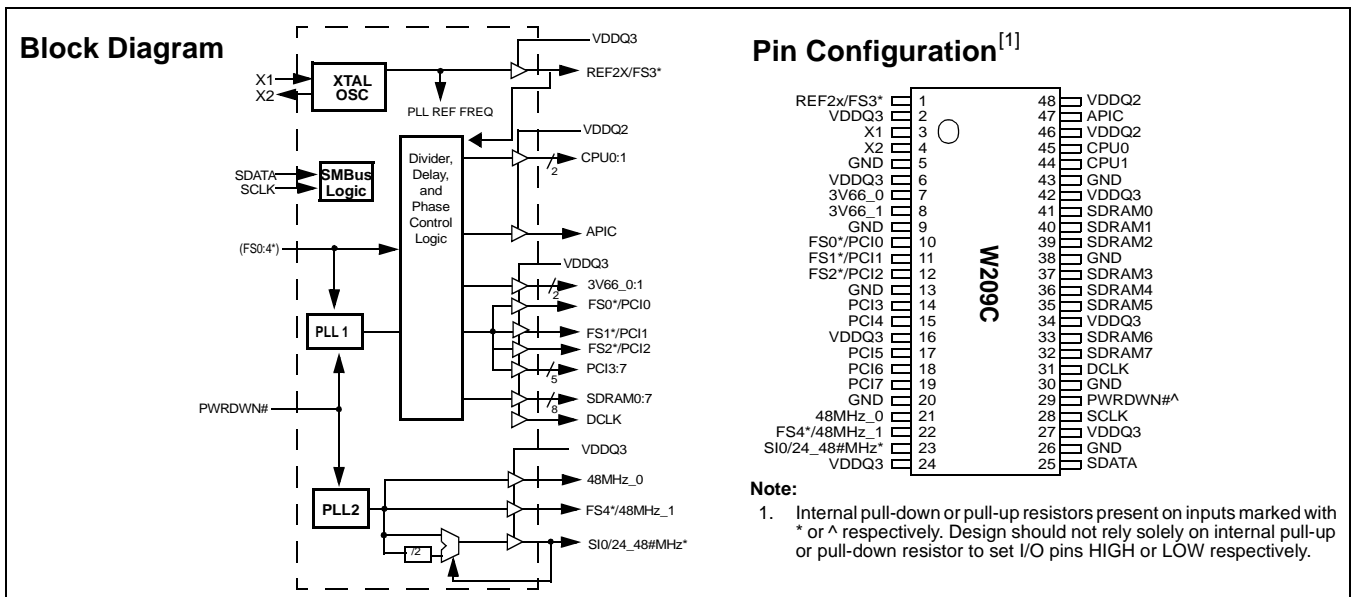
Block Diagram

X1
X2
XTAL OSC
PLL REF FREQ
VDDQ3
REF2X/FS3*
SDATA
SCLK
SMBus Logic
Divider, Delay, and Phase Control Logic
VDDQ2
CPU0:1
2
APIC
(FS0:4*)
VDDQ3
3V66_0:1
2
FS0*/PCI0
PLL 1
FS1*/PCI1
FS2*/PCI2
PCI3:7
5
SDRAM0:7
8
PWRDWN#
DCLK
VDDQ3
48MHz_0
PLL2
FS4*/48MHz_1
/2
SI0/24_48#MHz*

Pin Configuration$^{[1]}$

| | | | |
|---|---|---|---|
| REF2x/FS3* | 1 | 48 | VDDQ2 |
| VDDQ3 | 2 | 47 | APIC |
| X1 | 3 | 46 | VDDQ2 |
| X2 | 4 | 45 | CPU0 |
| GND | 5 | 44 | CPU1 |
| VDDQ3 | 6 | 43 | GND |
| 3V66_0 | 7 | 42 | VDDQ3 |
| 3V66_1 | 8 | 41 | SDRAM0 |
| GND | 9 | 40 | SDRAM1 |
| FS0*/PCI0 | 10 | 39 | SDRAM2 |
| FS1*/PCI1 | 11 | 38 | GND |
| FS2*/PCI2 | 12 | 37 | SDRAM3 |
| GND | 13 | 36 | SDRAM4 |
| PCI3 | 14 | 35 | SDRAM5 |
| PCI4 | 15 | 34 | VDDQ3 |
| VDDQ3 | 16 | 33 | SDRAM6 |
| PCI5 | 17 | 32 | SDRAM7 |
| PCI6 | 18 | 31 | DCLK |
| PCI7 | 19 | 30 | GND |
| GND | 20 | 29 | PWRDWN#^ |
| 48MHz_0 | 21 | 28 | SCLK |
| FS4*/48MHz_1 | 22 | 27 | VDDQ3 |
| SI0/24_48#MHz* | 23 | 26 | GND |
| VDDQ3 | 24 | 25 | SDATA |

W209C

Note:
1. Internal pull-down or pull-up resistors present on inputs marked with * or ^ respectively. Design should not rely solely on internal pull-up or pull-down resistor to set I/O pins HIGH or LOW respectively.